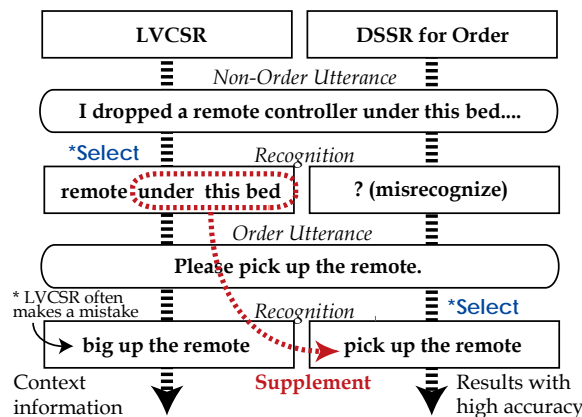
LVCSR

DSSR for Order

Non-Order Utterance

I dropped a remote controller under this bed....

*Select

Recognition

remote under this bed

? (misrecognize)

Order Utterance

Please pick up the remote.

* LVCSR often makes a mistake

Recognition

*Select

big up the remote

pick up the remote

Context information

Supplement

Results with high accuracy